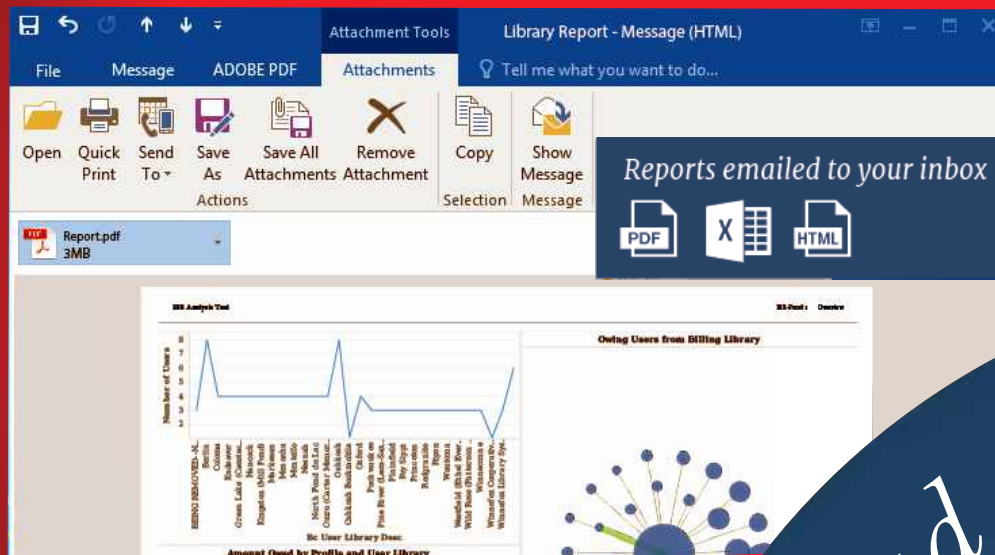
Attachment Tools Library Report - Message (HTML)

File Message ADOBE PDF Attachments Tell me what you want to do...

Open Quick Print Send To Save As Save All Attachments Remove Attachment Copy Show Message

Actions Selection Message

Report.pdf 3MB

Reports emailed to your inbox

PDF X HTML

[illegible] Analysis Tool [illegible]

Owing Users from Billing Library

Number of Users

8 7 6 5 4 3 2

BEING REMOVED Berlin Colonia Endeavor Green Lake Kingston Markesan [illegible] North Fond du Lac Omro Oshkosh Oshkosh Oxford Poskwaukee Pine River Plainfield Poy Sippi Princeton Redgranite Ripon Wautoma Westfield Wild Rose Winneconne Winnefox

Bc User Library Desc

Amount Owed by Profile and User Library

λ